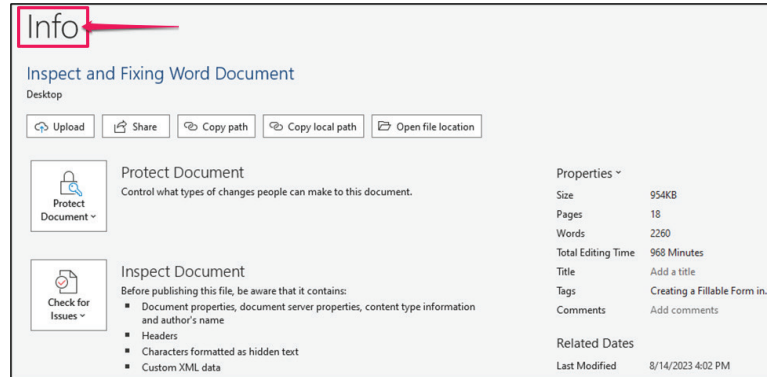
Info

Inspect and Fixing Word Document
Desktop

Upload
Share
Copy path
Copy local path
Open file location

Protect Document ˅

Protect Document
Control what types of changes people can make to this document.

Check for Issues ˅

Inspect Document
Before publishing this file, be aware that it contains:
- Document properties, document server properties, content type information and author's name
- Headers
- Characters formatted as hidden text
- Custom XML data

Properties ˅

| | |
|---|---|
| Size | 954KB |
| Pages | 18 |
| Words | 2260 |
| Total Editing Time | 968 Minutes |
| Title | Add a title |
| Tags | Creating a Fillable Form in. |
| Comments | Add comments |

Related Dates

| | |
|---|---|
| Last Modified | 8/14/2023 4:02 PM |